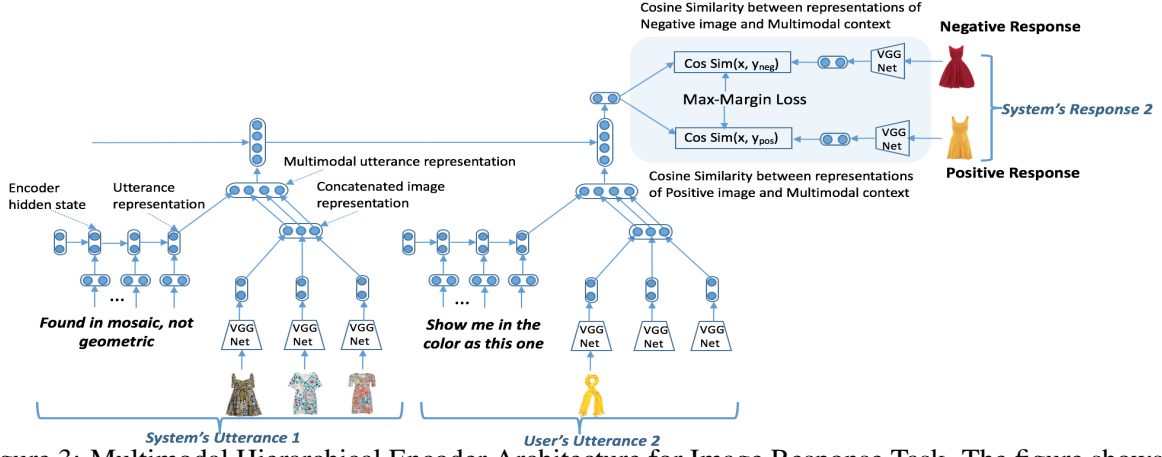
Cosine Similarity between representations of Negative image and Multimodal context

Negative Response

Cos Sim(x, $y_{neg}$)

VGG Net

Max-Margin Loss

System's Response 2

Cos Sim(x, $y_{pos}$)

VGG Net

Cosine Similarity between representations of Positive image and Multimodal context

Positive Response

Multimodal utterance representation

Encoder hidden state

Utterance representation

Concatenated image representation

...

Found in mosaic, not geometric

VGG Net

VGG Net

VGG Net

...

Show me in the color as this one

VGG Net

VGG Net

VGG Net

VGG Net

System's Utterance 1

User's Utterance 2

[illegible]